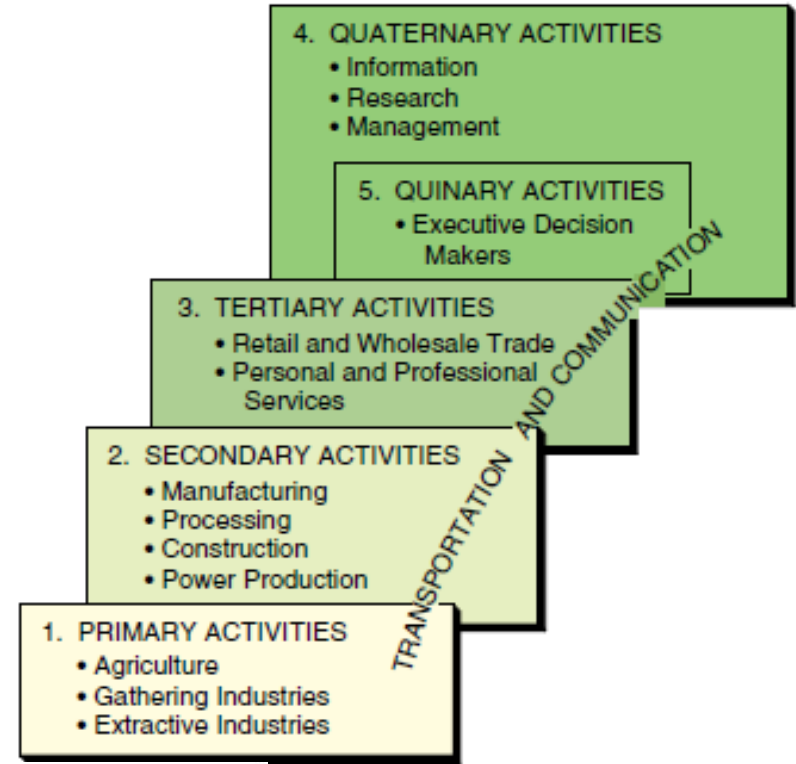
4. QUATERNARY ACTIVITIES
• Information
• Research
• Management

5. QUINARY ACTIVITIES
• Executive Decision Makers

3. TERTIARY ACTIVITIES
• Retail and Wholesale Trade
• Personal and Professional Services

2. SECONDARY ACTIVITIES
• Manufacturing
• Processing
• Construction
• Power Production

1. PRIMARY ACTIVITIES
• Agriculture
• Gathering Industries
• Extractive Industries

TRANSPORTATION AND COMMUNICATION